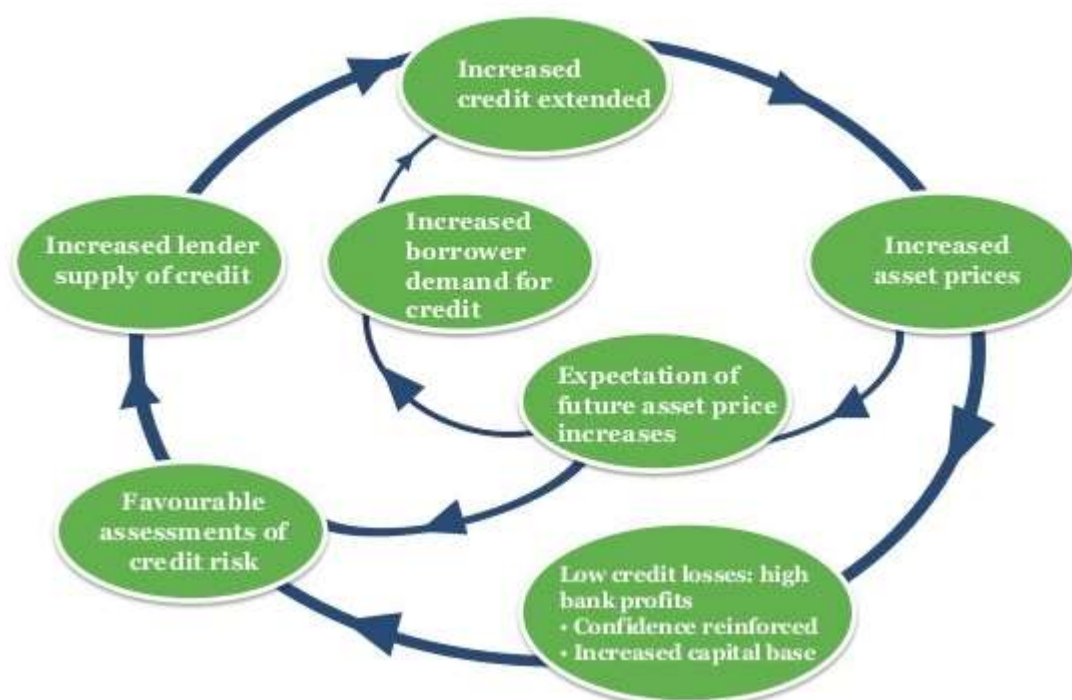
Increased credit extended

Increased asset prices

Low credit losses: high bank profits
• Confidence reinforced
• Increased capital base

Favourable assessments of credit risk

Increased lender supply of credit

Increased borrower demand for credit

Expectation of future asset price increases